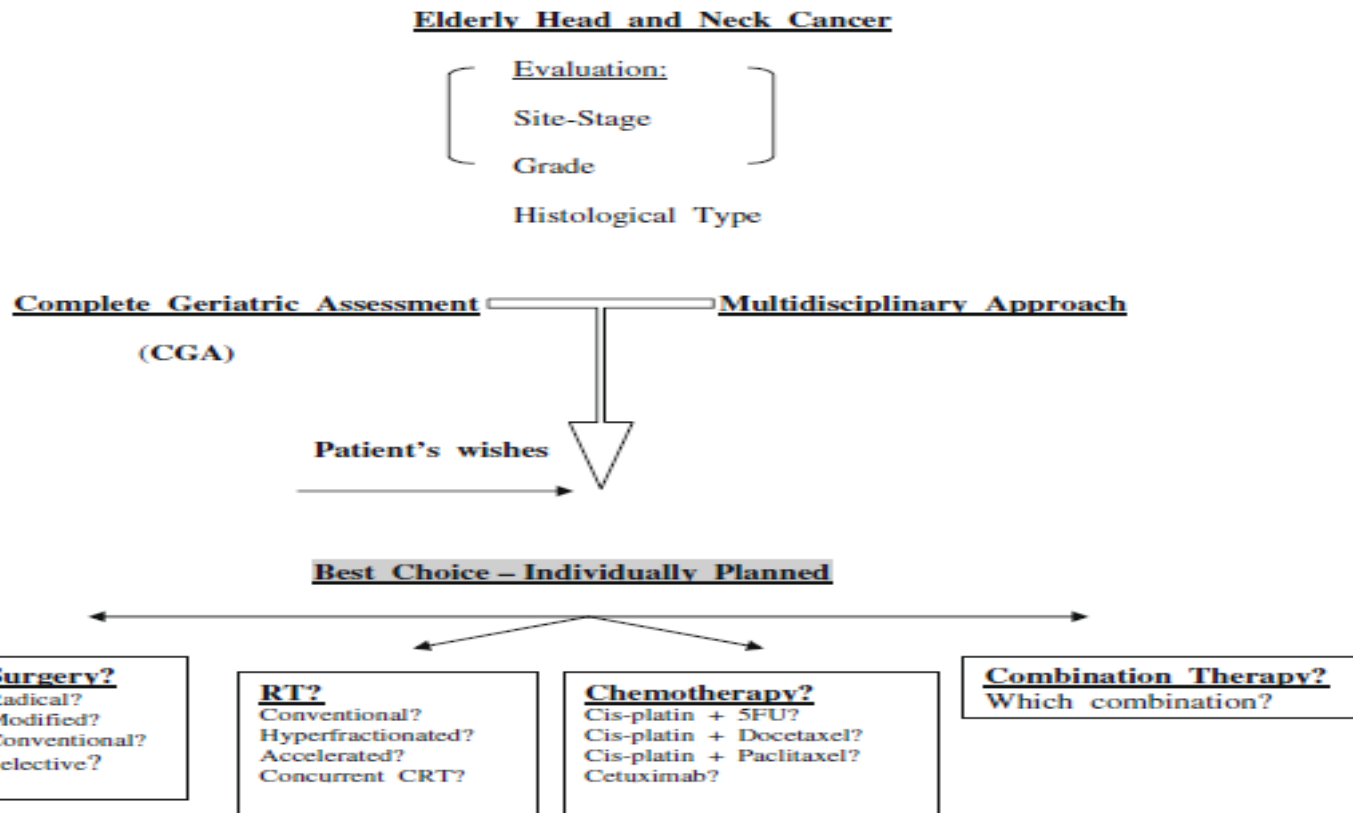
Elderly Head and Neck Cancer

Evaluation:

Site-Stage

Grade

Histological Type

Complete Geriatric Assessment

(CGA)

Multidisciplinary Approach

Patient's wishes

Best Choice – Individually Planned

Surgery?
adical?
Modified?
Conventional?
elective?

RT?
Conventional?
Hyperfractionated?
Accelerated?
Concurrent CRT?

Chemotherapy?
Cis-platin + 5FU?
Cis-platin + Docetaxel?
Cis-platin + Paclitaxel?
Cetuximab?

Combination Therapy?
Which combination?